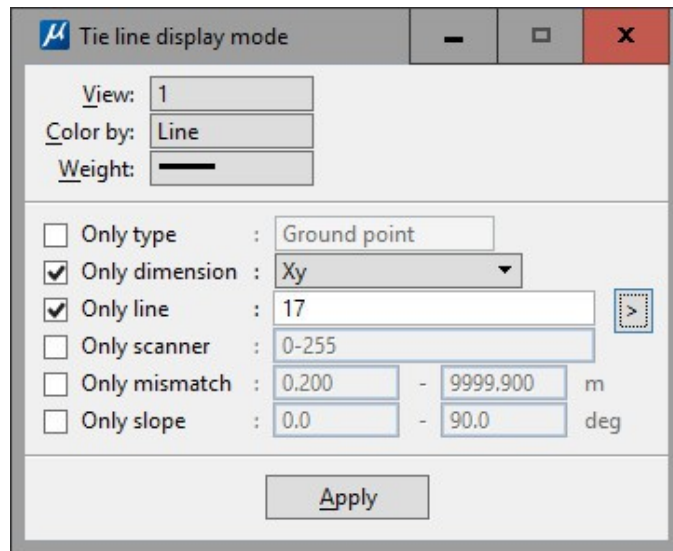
Tie line display mode

View: 1
Color by: Line
Weight:

Only type : Ground point
Only dimension : Xy
Only line : 17 >
Only scanner : 0-255
Only mismatch : 0.200 - 9999.900 m
Only slope : 0.0 - 90.0 deg

Apply